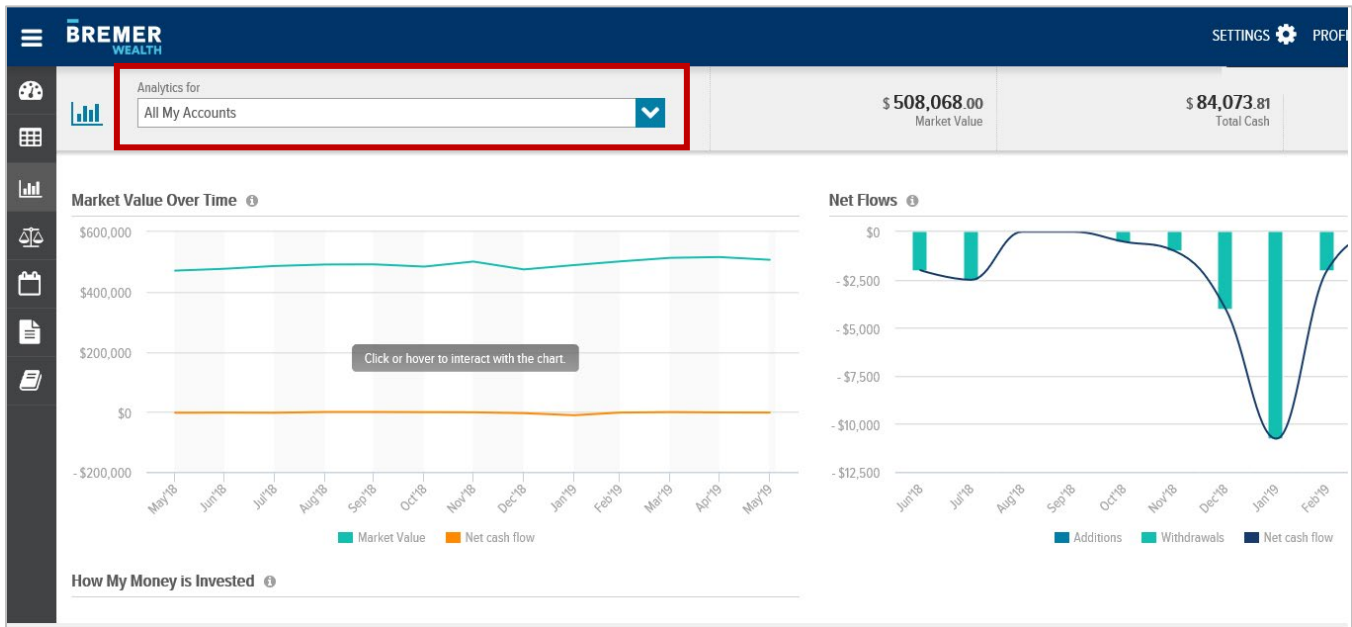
BREMER
WEALTH

SETTINGS PROF

Analytics for
All My Accounts

$ 508,068.00
Market Value

$ 84,073.81
Total Cash

Market Value Over Time

$600,000
$400,000
$200,000
$0
- $200,000

Click or hover to interact with the chart.

May'18 Jun'18 Jul'18 Aug'18 Sep'18 Oct'18 Nov'18 Dec'18 Jan'19 Feb'19 Mar'19 Apr'19 May'19

Market Value Net cash flow

Net Flows

$0
- $2,500
- $5,000
- $7,500
- $10,000
- $12,500

Jun'18 Jul'18 Aug'18 Sep'18 Oct'18 Nov'18 Dec'18 Jan'19 Feb'19

Additions Withdrawals Net cash flow

How My Money is Invested